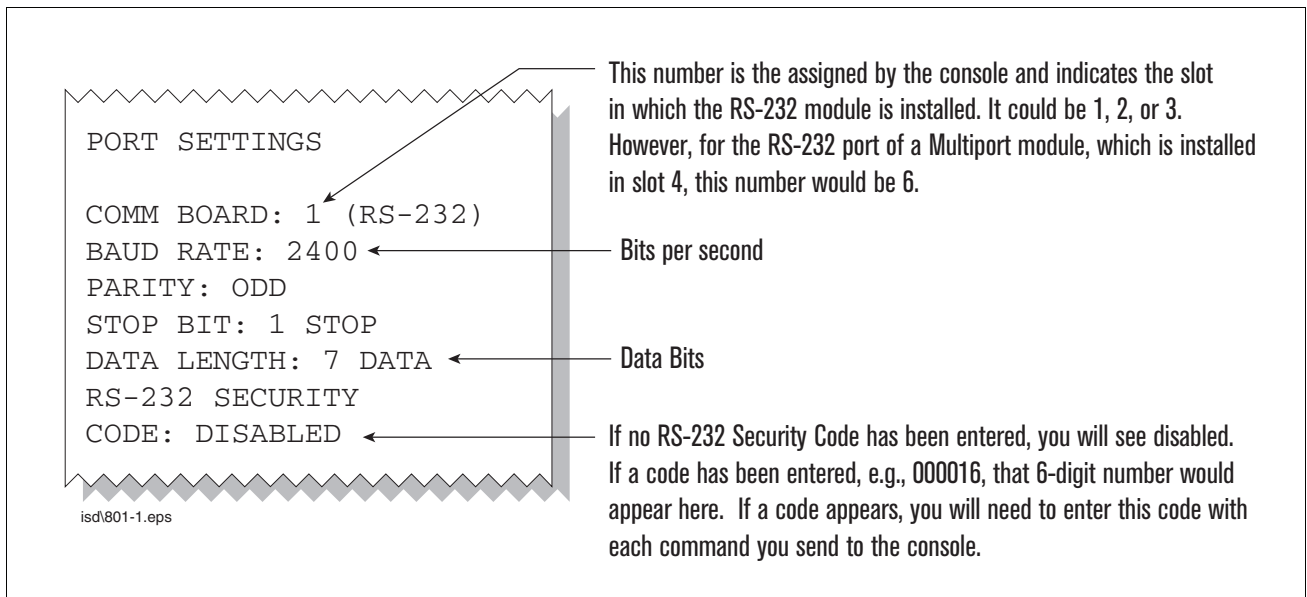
PORT SETTINGS

COMM BOARD: 1 (RS-232)
BAUD RATE: 2400
PARITY: ODD
STOP BIT: 1 STOP
DATA LENGTH: 7 DATA
RS-232 SECURITY
CODE: DISABLED

isd\801-1.eps

This number is the assigned by the console and indicates the slot in which the RS-232 module is installed. It could be 1, 2, or 3. However, for the RS-232 port of a Multiport module, which is installed in slot 4, this number would be 6.

Bits per second

Data Bits

If no RS-232 Security Code has been entered, you will see disabled. If a code has been entered, e.g., 000016, that 6-digit number would appear here. If a code appears, you will need to enter this code with each command you send to the console.